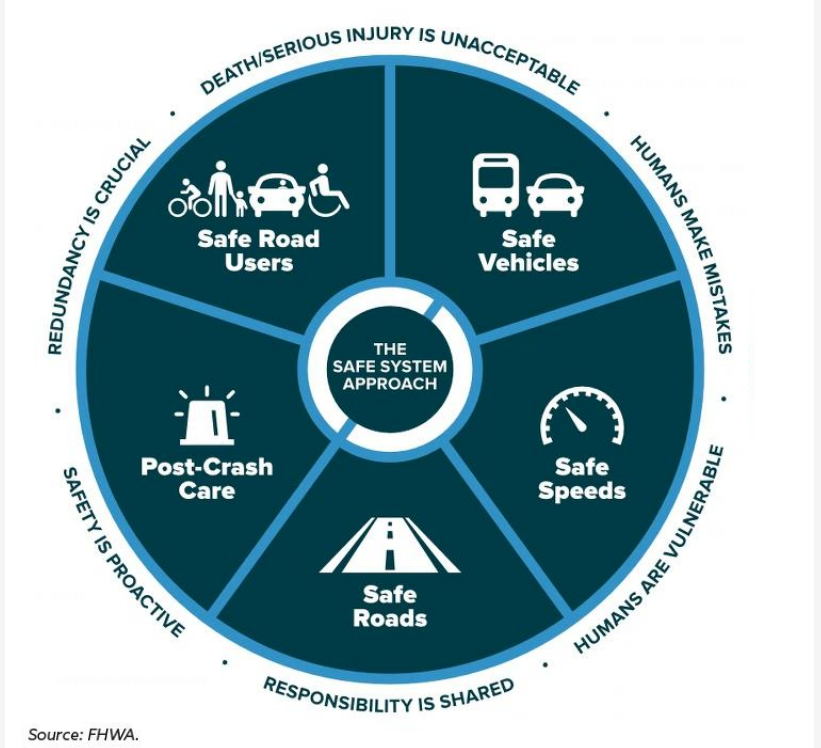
DEATH/SERIOUS INJURY IS UNACCEPTABLE

HUMANS MAKE MISTAKES

HUMANS ARE VULNERABLE

RESPONSIBILITY IS SHARED

SAFETY IS PROACTIVE

REDUNDANCY IS CRUCIAL

Safe Road Users

Safe Vehicles

THE SAFE SYSTEM APPROACH

Post-Crash Care

Safe Speeds

Safe Roads

Source: FHWA.